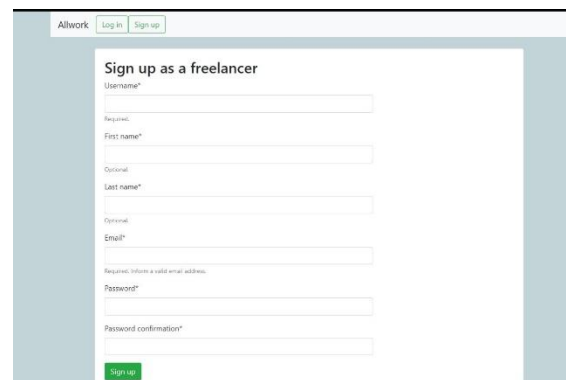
Allwork Log in Sign up

Sign up as a freelancer

Username*

Required.

First name*

Optional.

Last name*

Optional.

Email*

Required. Inform a valid email address.

Password*

Password confirmation*

Sign up